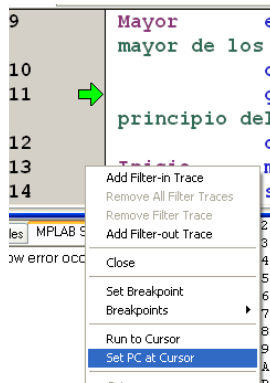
9 Mayor e
mayor de los
10 c
11 g
principio del
12 c
13 Inicio m
14 s

les MPLAB S
w error occ

Add Filter-in Trace
Remove All Filter Traces
Remove Filter Trace
Add Filter-out Trace
Close
Set Breakpoint
Breakpoints
Run to Cursor
Set PC at Cursor

2
3
4
5
6
7
8
9
A
B